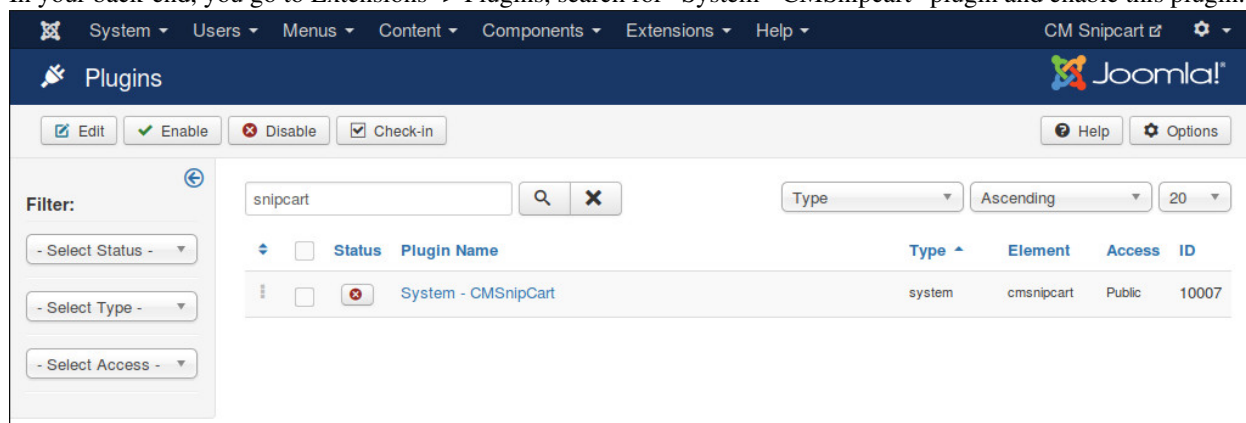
In your back-end, you go to Extensions → Plugins, search for "System - CMSnipcart" plugin and enable this plugin.

System ▾ Users ▾ Menus ▾ Content ▾ Components ▾ Extensions ▾ Help ▾ CM Snipcart ▾

Plugins Joomla!®

Edit Enable Disable Check-in Help Options

Filter:

- Select Status -

- Select Type -

- Select Access -

snipcart

Type Ascending 20

| | | Status | Plugin Name | Type ▲ | Element | Access | ID |
|---|---|---|---|---|---|---|---|
| | | | System - CMSnipCart | system | cmsnipcart | Public | 10007 |